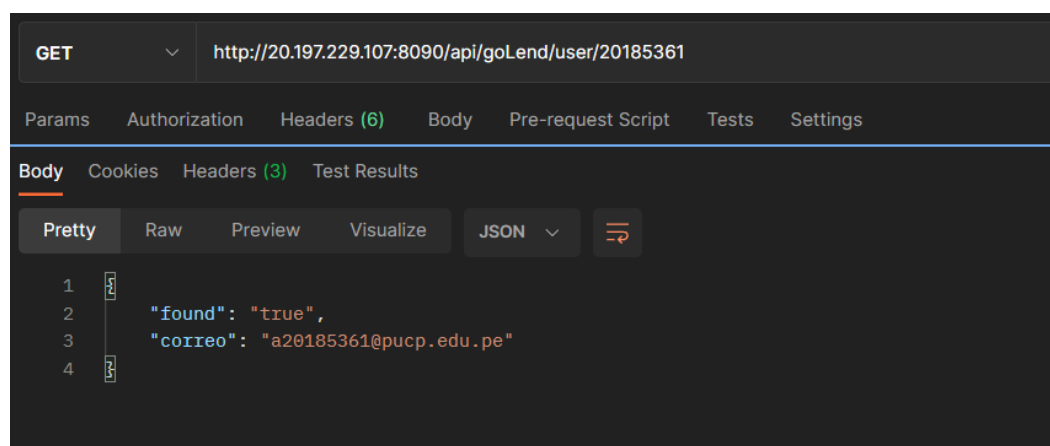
GET http://20.197.229.107:8090/api/goLend/user/20185361

Params Authorization Headers (6) Body Pre-request Script Tests Settings

Body Cookies Headers (3) Test Results

Pretty Raw Preview Visualize JSON

1 {
2 "found": "true",
3 "correo": "a20185361@pucp.edu.pe"
4 }